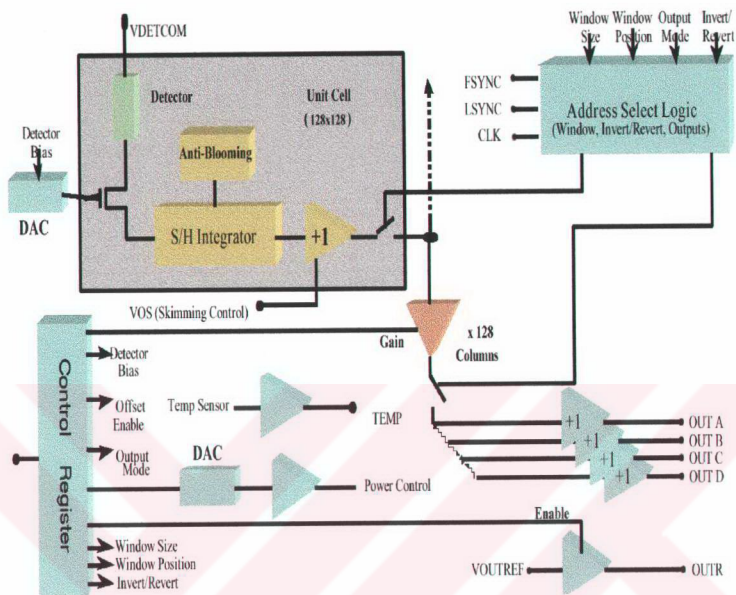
VDETCOM

Detector

Unit Cell
(128x128)

Anti-Blooming

Detector Bias

DAC

S/H Integrator

+1

VOS (Skimming Control)

Window Size
Window Position
Output Mode
Invert/ Revert

FSYNC
LSYNC
CLK

Address Select Logic
(Window, Invert/Revert, Outputs)

Control Register

Gain

x 128 Columns

Detector Bias

Offset Enable

Temp Sensor

TEMP

Output Mode

DAC

Power Control

+1
+1
+1
+1

OUT A
OUT B
OUT C
OUT D

Enable

Window Size
Window Position
Invert/Revert

VOUTREF

OUTR